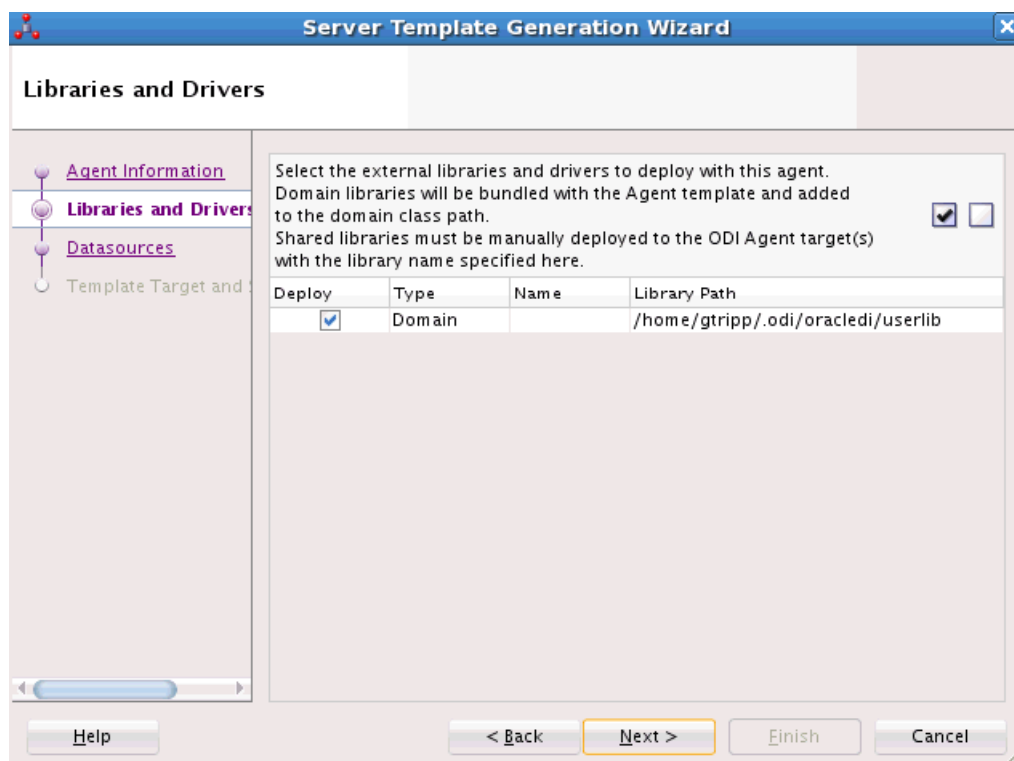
Server Template Generation Wizard

Libraries and Drivers

Agent Information
Libraries and Drivers
Datasources
Template Target and

Select the external libraries and drivers to deploy with this agent. Domain libraries will be bundled with the Agent template and added to the domain class path. Shared libraries must be manually deployed to the ODI Agent target(s) with the library name specified here.

| Deploy | Type | Name | Library Path |
|---|---|---|---|
| ✔ | Domain | | /home/gtripp/.odi/oracledi/userlib |

Help
< Back
Next >
Finish
Cancel